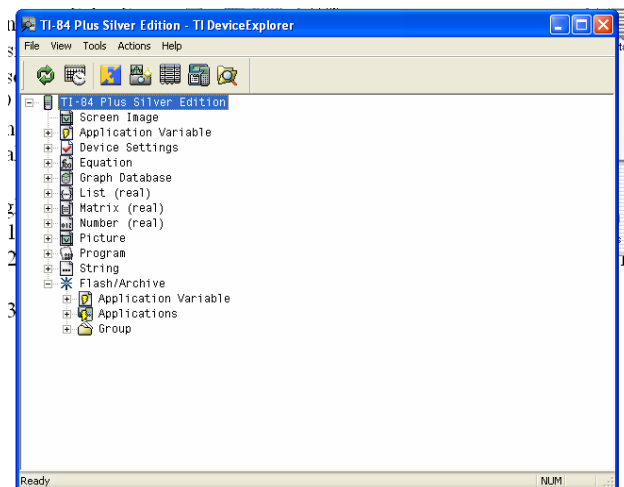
TI-84 Plus Silver Edition - TI DeviceExplorer

File View Tools Actions Help

TI-84 Plus Silver Edition
Screen Image
Application Variable
Device Settings
Equation
Graph Database
List (real)
Matrix (real)
Number (real)
Picture
Program
String
Flash/Archive
Application Variable
Applications
Group

Ready
NUM